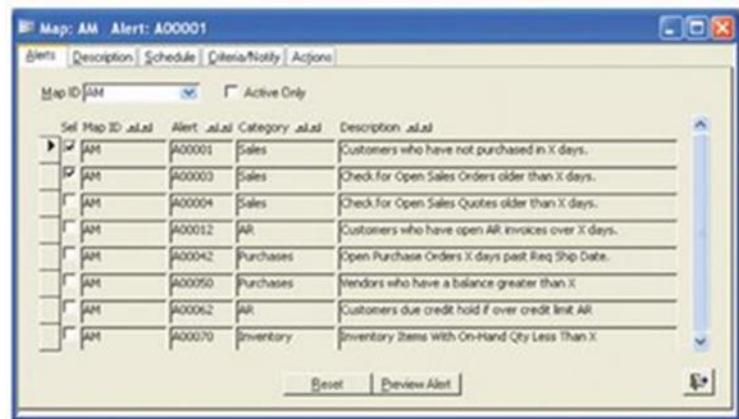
Map: AM Alert: A00001

Alerts | Description | Schedule | Criteria/Notify | Actions

Map ID AM

Active Only

| Sel | Map ID | Alert | Category | Description |
|---|---|---|---|---|
| ☑ | AM | A00001 | Sales | Customers who have not purchased in X days. |
| ☑ | AM | A00003 | Sales | Check for Open Sales Orders older than X days. |
| ☐ | AM | A00004 | Sales | Check for Open Sales Quotes older than X days. |
| ☐ | AM | A00012 | AR | Customers who have open AR invoices over X days. |
| ☐ | AM | A00042 | Purchases | Open Purchase Orders X days past Req Ship Date. |
| ☐ | AM | A00050 | Purchases | Vendors who have a balance greater than X |
| ☐ | AM | A00062 | AR | Customers due credit hold if over credit limit AR |
| ☐ | AM | A00070 | Inventory | Inventory Items With On-Hand Qty Less Than X |

Reset | Preview Alert